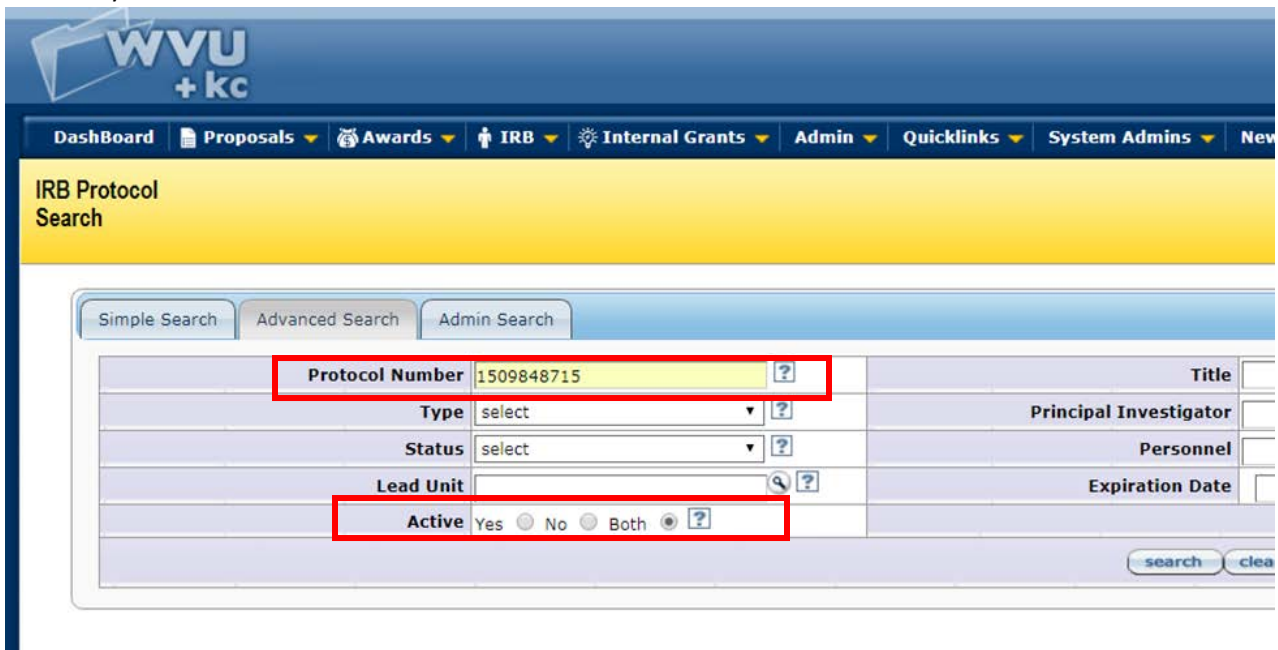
WVU +kc

DashBoard | Proposals | Awards | IRB | Internal Grants | Admin | Quicklinks | System Admins | New

IRB Protocol Search

Simple Search | Advanced Search | Admin Search

| | | | |
|---|---|---|---|
| Protocol Number | 1509848715 ? | Title | |
| Type | select ? | Principal Investigator | |
| Status | select ? | Personnel | |
| Lead Unit | ? | Expiration Date | |
| Active | Yes No Both ? | | |

search clea